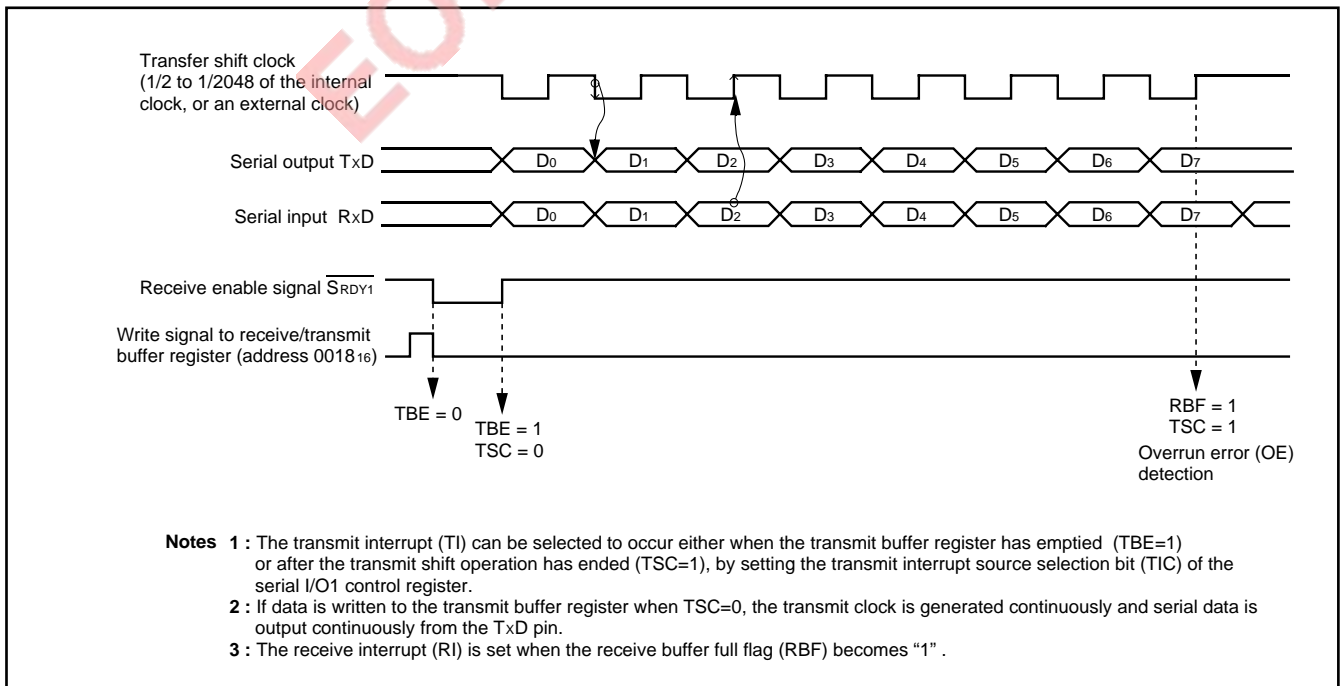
Transfer shift clock (1/2 to 1/2048 of the internal clock, or an external clock)

Serial output TxD

$D_0$ $D_1$ $D_2$ $D_3$ $D_4$ $D_5$ $D_6$ $D_7$

Serial input RxD

$D_0$ $D_1$ $D_2$ $D_3$ $D_4$ $D_5$ $D_6$ $D_7$

Receive enable signal $\overline{S_{RDY1}}$

Write signal to receive/transmit buffer register (address $0018_{16}$)

TBE = 0

TBE = 1
TSC = 0

RBF = 1
TSC = 1
Overrun error (OE) detection

Notes 1 : The transmit interrupt (TI) can be selected to occur either when the transmit buffer register has emptied (TBE=1) or after the transmit shift operation has ended (TSC=1), by setting the transmit interrupt source selection bit (TIC) of the serial I/O1 control register.
2 : If data is written to the transmit buffer register when TSC=0, the transmit clock is generated continuously and serial data is output continuously from the TxD pin.
3 : The receive interrupt (RI) is set when the receive buffer full flag (RBF) becomes "1" .